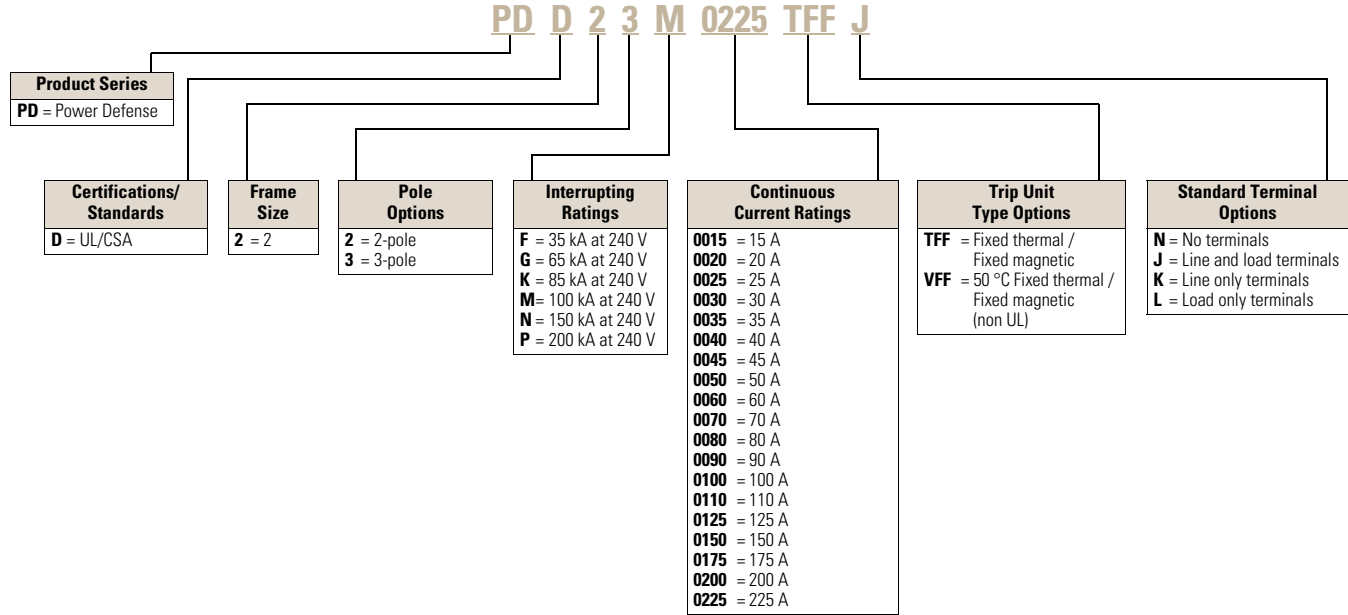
PD D 2 3 M 0225 TFF J

Product Series
PD = Power Defense

Certifications/ Standards
D = UL/CSA

Frame Size
2 = 2

Pole Options
2 = 2-pole
3 = 3-pole

Interrupting Ratings
F = 35 kA at 240 V
G = 65 kA at 240 V
K = 85 kA at 240 V
M= 100 kA at 240 V
N = 150 kA at 240 V
P = 200 kA at 240 V

Continuous Current Ratings
0015 = 15 A
0020 = 20 A
0025 = 25 A
0030 = 30 A
0035 = 35 A
0040 = 40 A
0045 = 45 A
0050 = 50 A
0060 = 60 A
0070 = 70 A
0080 = 80 A
0090 = 90 A
0100 = 100 A
0110 = 110 A
0125 = 125 A
0150 = 150 A
0175 = 175 A
0200 = 200 A
0225 = 225 A

Trip Unit Type Options
TFF = Fixed thermal / Fixed magnetic
VFF = 50 °C Fixed thermal / Fixed magnetic (non UL)

Standard Terminal Options
N = No terminals
J = Line and load terminals
K = Line only terminals
L = Load only terminals